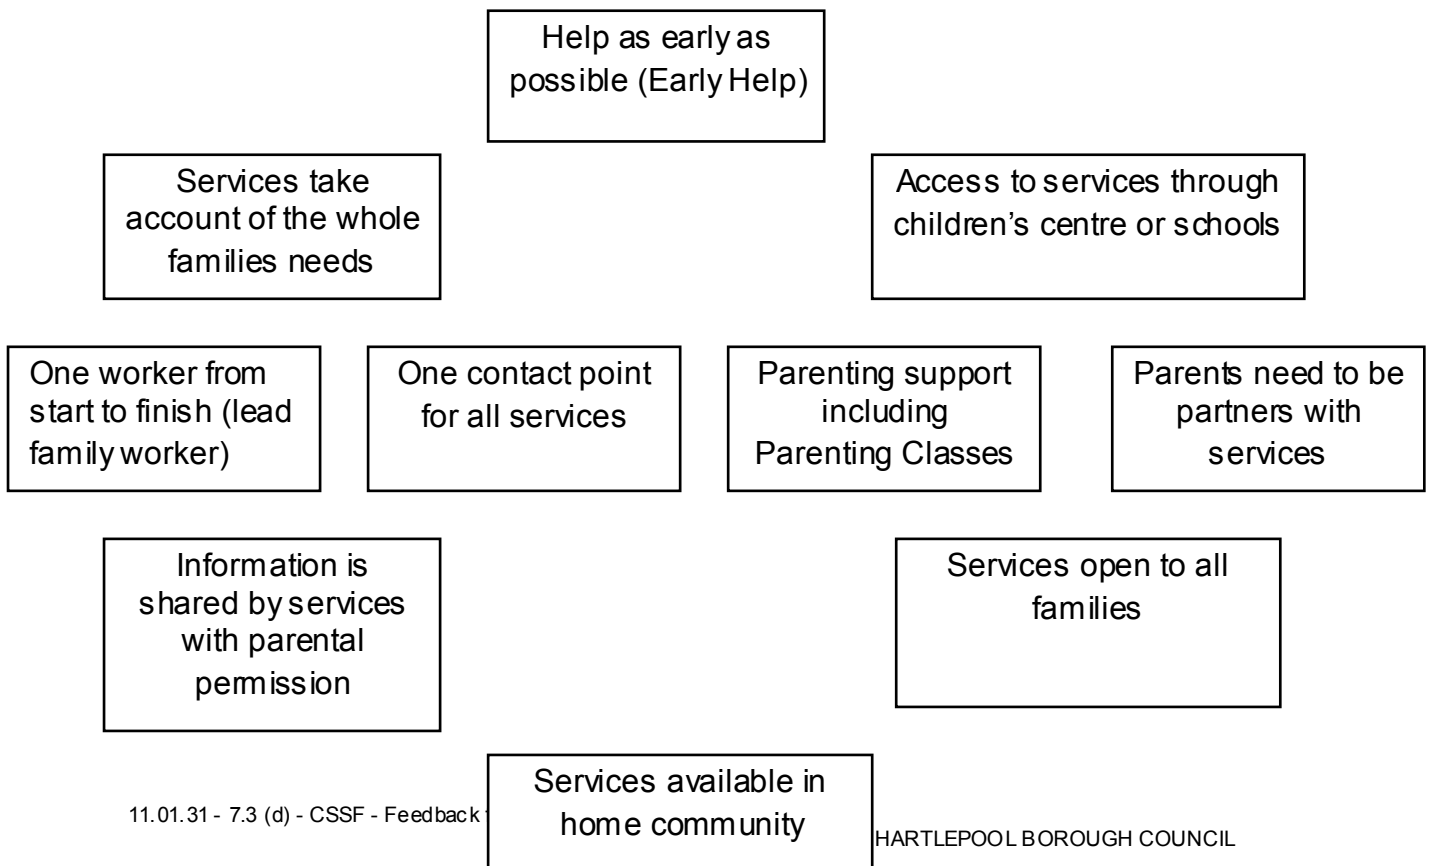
Help as early as possible (Early Help)

Services take account of the whole families needs

Access to services through children's centre or schools

One worker from start to finish (lead family worker)

One contact point for all services

Parenting support including Parenting Classes

Parents need to be partners with services

Information is shared by services with parental permission

Services open to all families

Services available in home community

11.01.31 - 7.3 (d) - CSSF - Feedback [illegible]

HARTLEPOOL BOROUGH COUNCIL